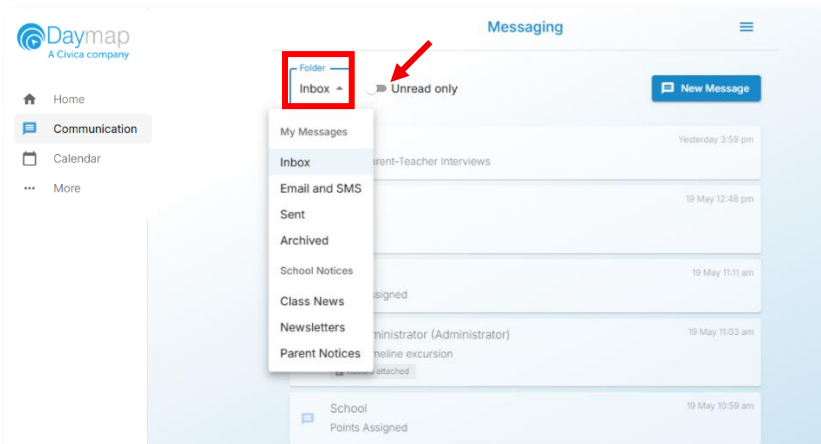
Daymap
A Civica company

Home
Communication
Calendar
More

Messaging

Folder
Inbox

Unread only

New Message

My Messages
Inbox
Email and SMS
Sent
Archived
School Notices
Class News
Newsletters
Parent Notices

Yesterday 3:59 pm
arent-Teacher Interviews

19 May 12:48 pm

19 May 11:11 am
signed

19 May 11:03 am
ministrator (Administrator)
meline excursion
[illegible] attached

School
19 May 10:59 am
Points Assigned